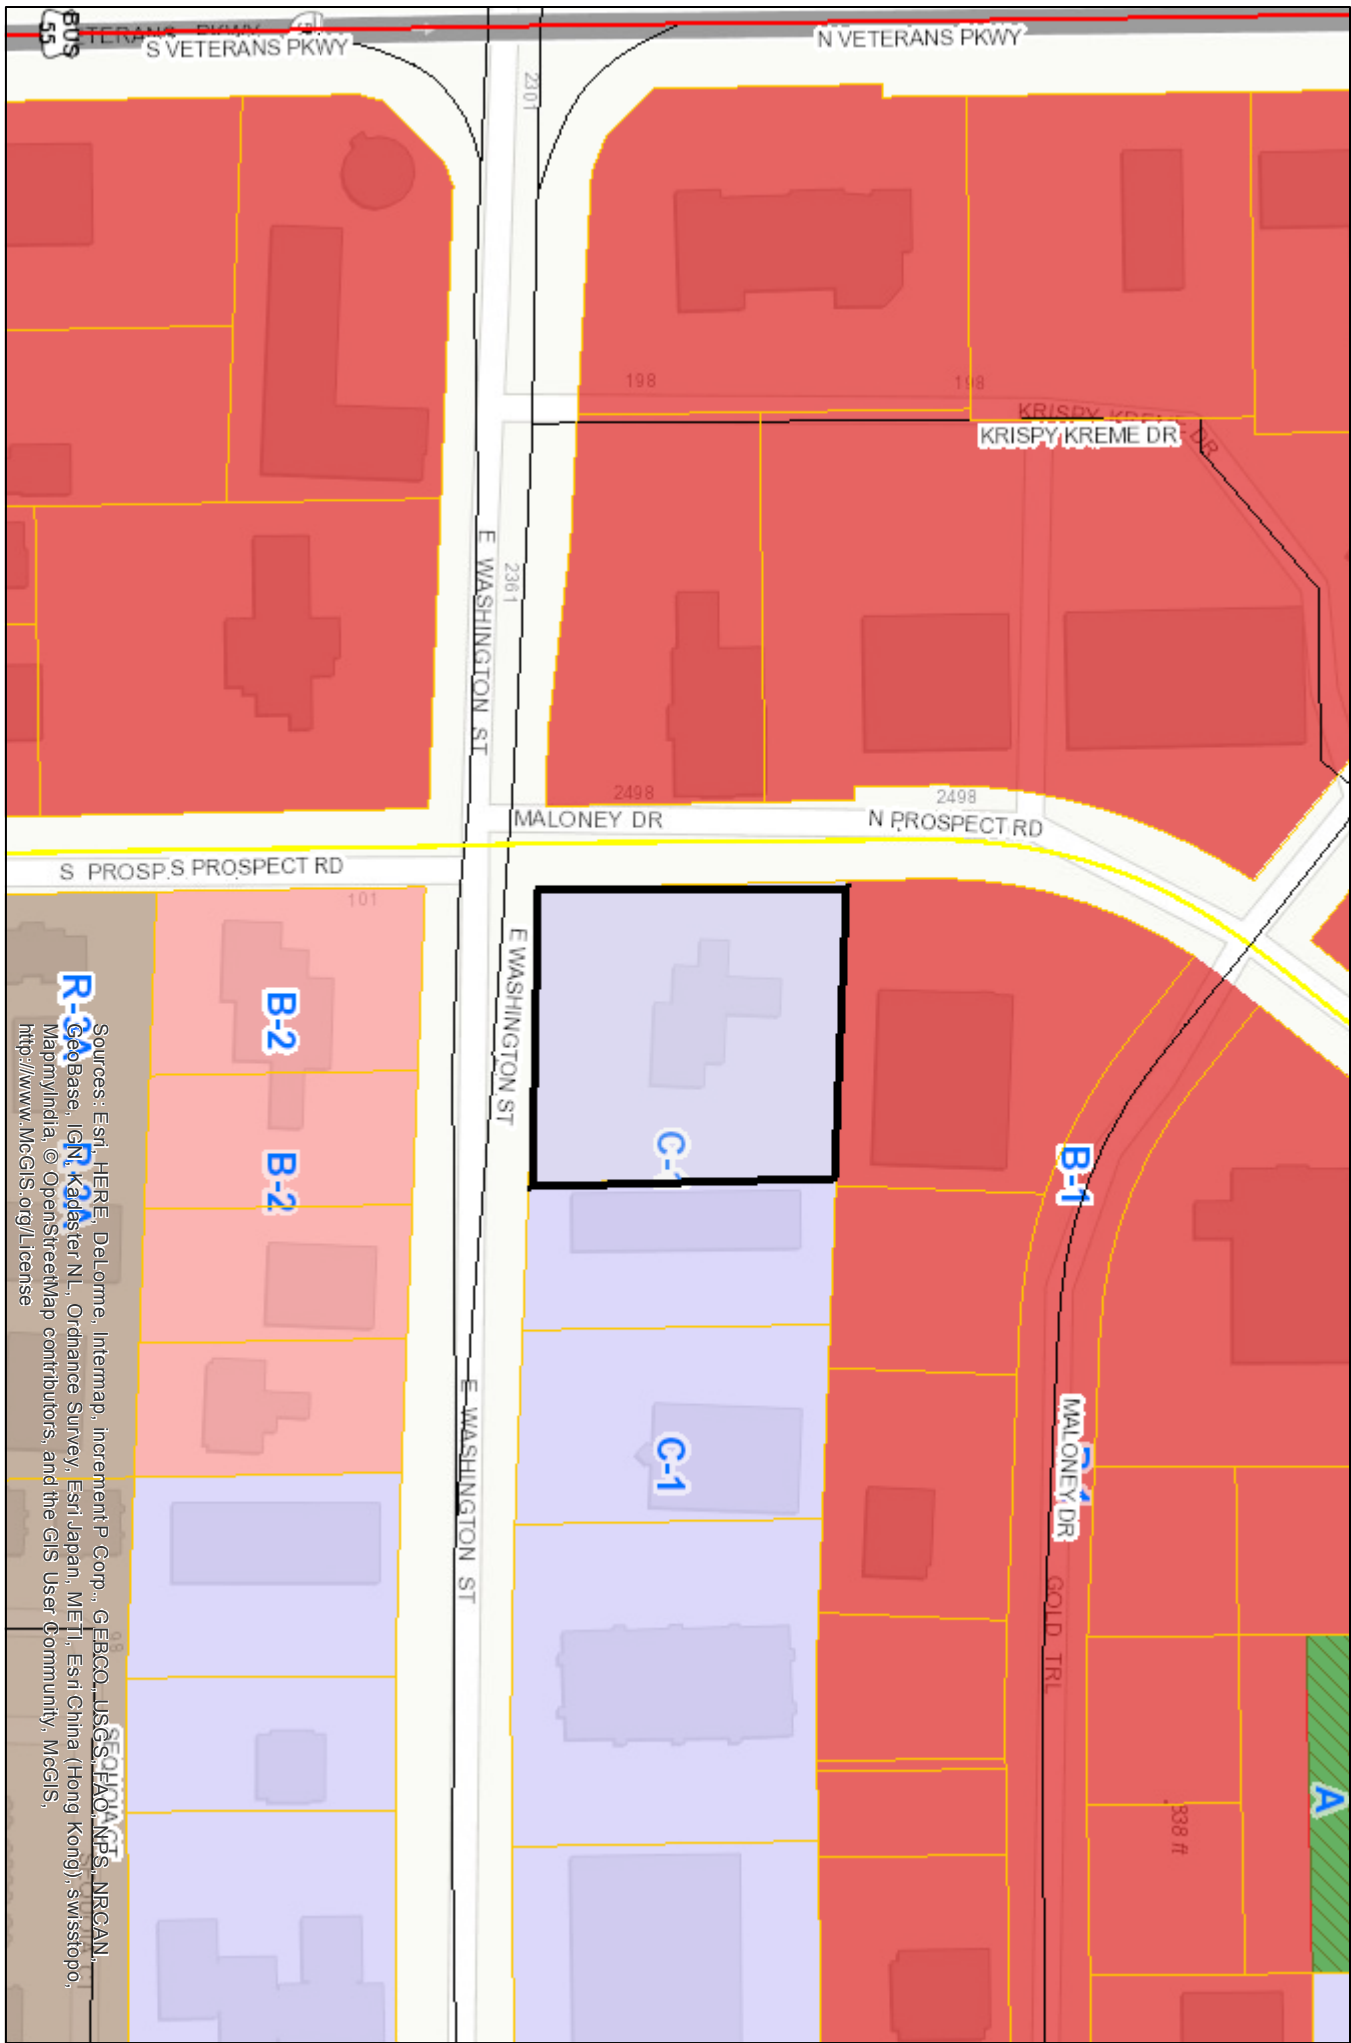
BUS 55
S VETERANS PKWY
N VETERANS PKWY
2301
198
198
KRISPY KREME DR
E WASHINGTON ST
2361
2498
2498
MALONEY DR
N PROSPECT RD
S PROSP
S PROSPECT RD
101
B-2
B-2
R-3A
R-3A
E WASHINGTON ST
C-1
C-1
B-1
E WASHINGTON ST
MALONEY DR
B-1
GOLD TRL
338 ft
A
SEQUOIA CT
Sources: Esri, HERE, DeLorme, Intermap, increment P Corp., GEBCO, USGS, FAO, NPS, NRCAN, GeoBase, IGN, Kadaster NL, Ordnance Survey, Esri Japan, METI, Esri China (Hong Kong), swisstopo, MapmyIndia, © OpenStreetMap contributors, and the GIS User Community, McGIS, http://www.McGIS.org/License